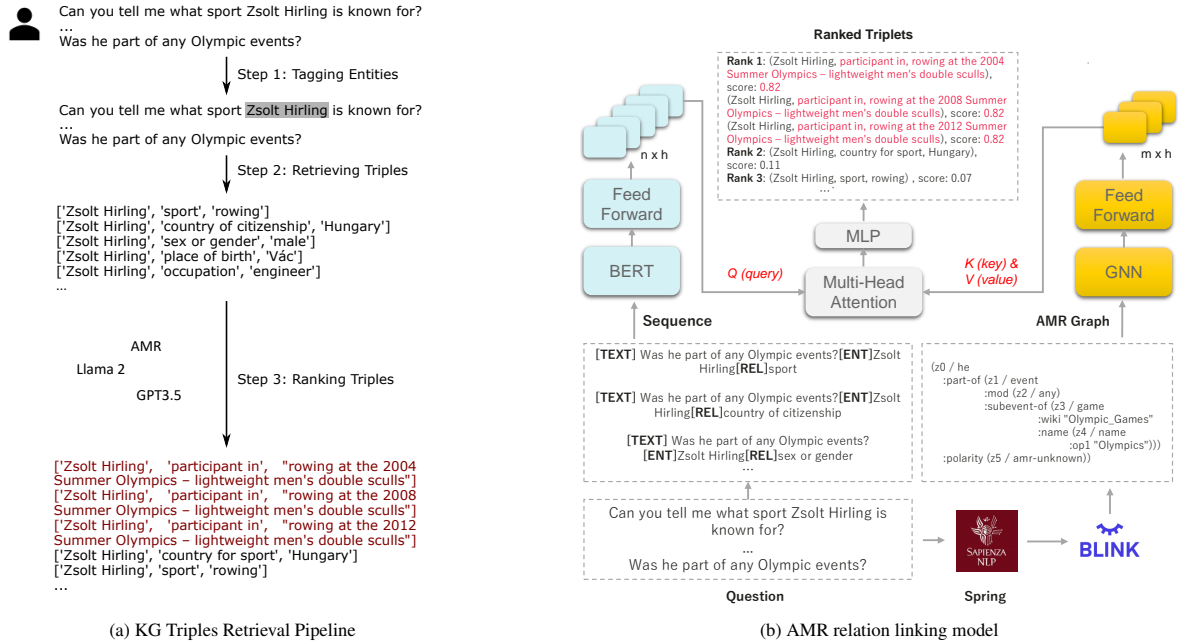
Can you tell me what sport Zsolt Hirling is known for?
...
Was he part of any Olympic events?

Step 1: Tagging Entities

Can you tell me what sport Zsolt Hirling is known for?
...
Was he part of any Olympic events?

Step 2: Retrieving Triples

['Zsolt Hirling', 'sport', 'rowing']
['Zsolt Hirling', 'country of citizenship', 'Hungary']
['Zsolt Hirling', 'sex or gender', 'male']
['Zsolt Hirling', 'place of birth', 'Vác']
['Zsolt Hirling', 'occupation', 'engineer']
...

AMR
Llama 2
GPT3.5

Step 3: Ranking Triples

['Zsolt Hirling', 'participant in', "rowing at the 2004 Summer Olympics – lightweight men's double sculls"]
['Zsolt Hirling', 'participant in', "rowing at the 2008 Summer Olympics – lightweight men's double sculls"]
['Zsolt Hirling', 'participant in', "rowing at the 2012 Summer Olympics – lightweight men's double sculls"]
['Zsolt Hirling', 'country for sport', 'Hungary']
['Zsolt Hirling', 'sport', 'rowing']
...

(a) KG Triples Retrieval Pipeline

Ranked Triplets

Rank 1: (Zsolt Hirling, participant in, rowing at the 2004 Summer Olympics – lightweight men's double sculls), score: 0.82
(Zsolt Hirling, participant in, rowing at the 2008 Summer Olympics – lightweight men's double sculls), score: 0.82
(Zsolt Hirling, participant in, rowing at the 2012 Summer Olympics – lightweight men's double sculls), score: 0.82
Rank 2: (Zsolt Hirling, country for sport, Hungary), score: 0.11
Rank 3: (Zsolt Hirling, sport, rowing) , score: 0.07
...

n x h

Feed Forward

BERT

Sequence

MLP

Q (query)

Multi-Head Attention

K (key) & V (value)

m x h

Feed Forward

GNN

AMR Graph

[TEXT] Was he part of any Olympic events?[ENT]Zsolt Hirling[REL]sport

[TEXT] Was he part of any Olympic events?[ENT]Zsolt Hirling[REL]country of citizenship

[TEXT] Was he part of any Olympic events? [ENT]Zsolt Hirling[REL]sex or gender
...

(z0 / he
:part-of (z1 / event
:mod (z2 / any)
:subevent-of (z3 / game
:wiki "Olympic_Games"
:name (z4 / name
:op1 "Olympics")))
:polarity (z5 / amr-unknown))

Can you tell me what sport Zsolt Hirling is known for?
...
Was he part of any Olympic events?

Question

SAPIENZA NLP

Spring

BLINK

(b) AMR relation linking model